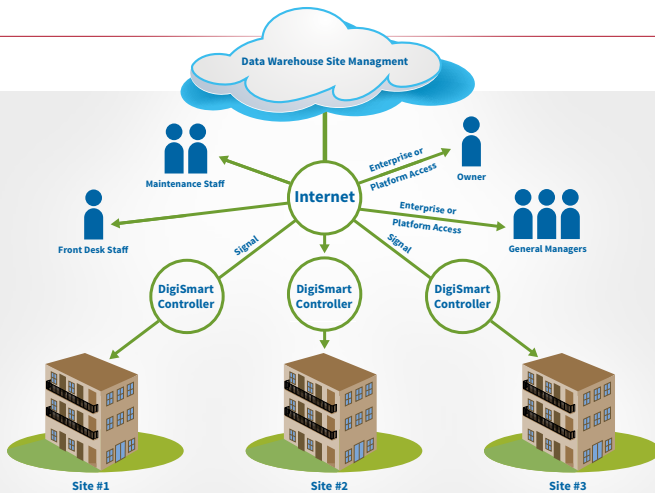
Data Warehouse Site Managment

Maintenance Staff

Enterprise or Platform Access

Owner

Internet

Front Desk Staff

Enterprise or Platform Access

General Managers

Signal

Signal

DigiSmart Controller

DigiSmart Controller

DigiSmart Controller

Site #1

Site #2

Site #3